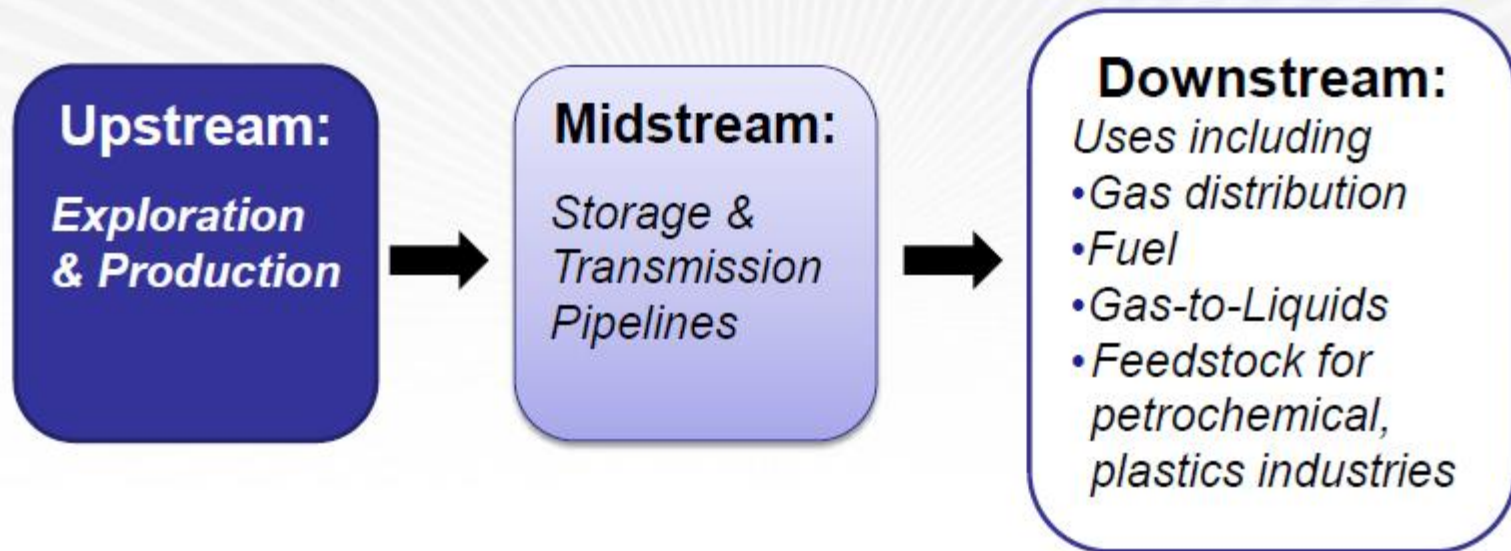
Upstream:

Exploration & Production

Midstream:

Storage & Transmission Pipelines

Downstream:

Uses including
•Gas distribution
•Fuel
•Gas-to-Liquids
•Feedstock for petrochemical, plastics industries